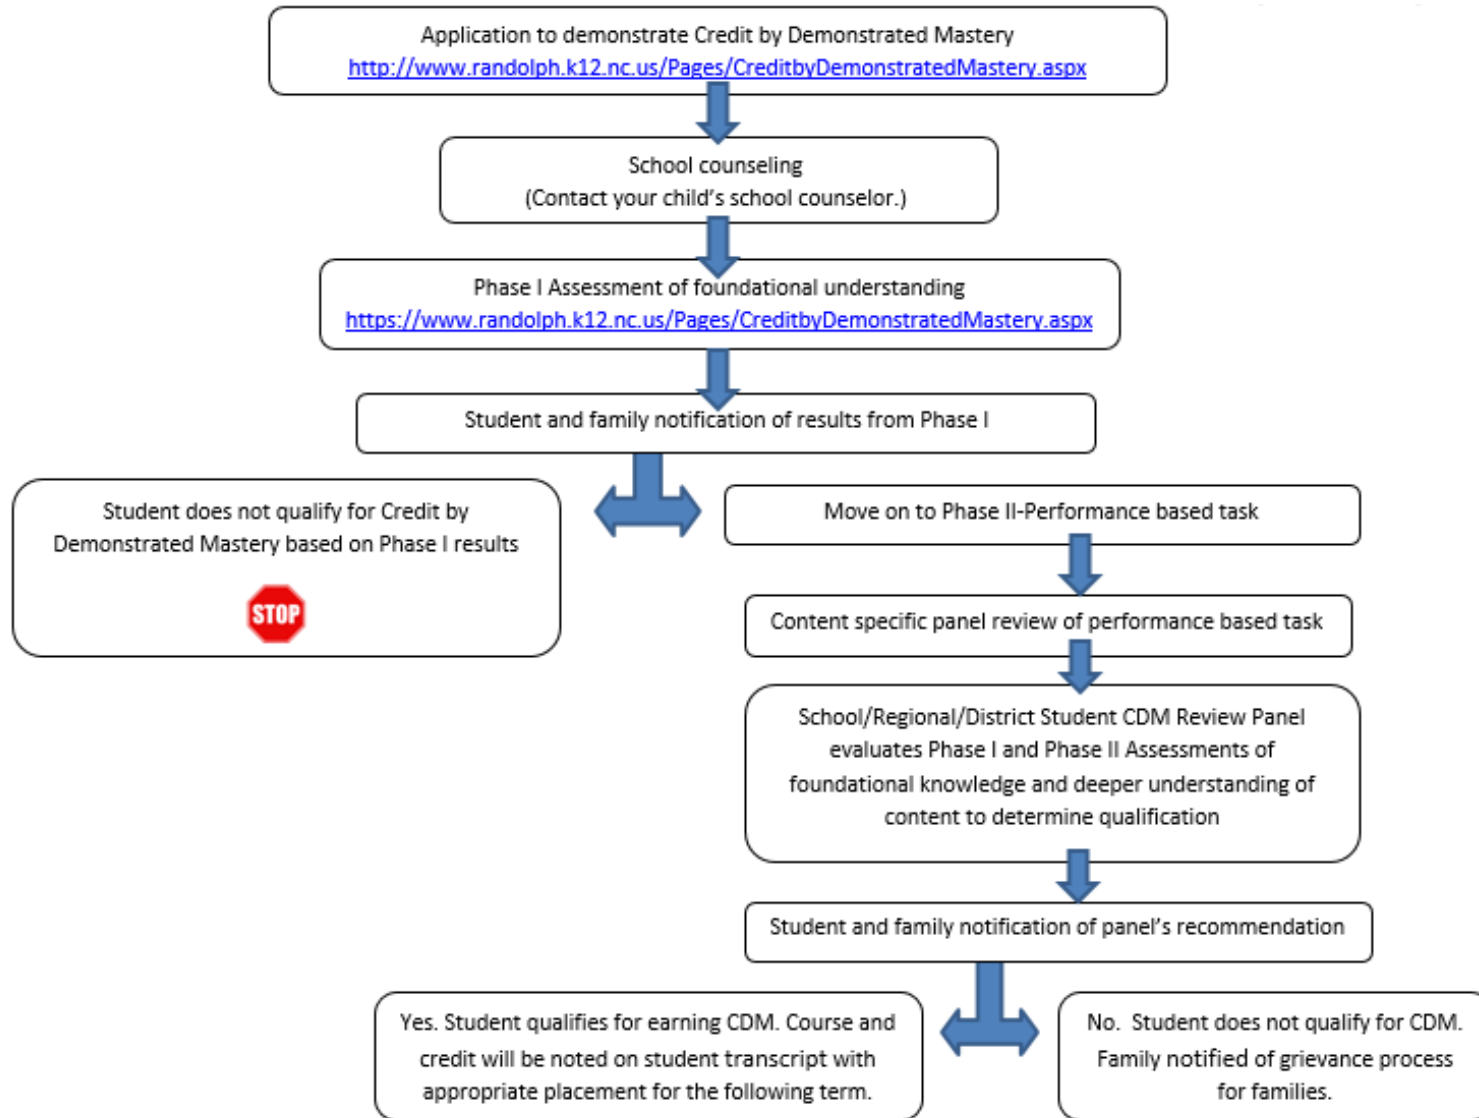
Application to demonstrate Credit by Demonstrated Mastery
http://www.randolph.k12.nc.us/Pages/CreditbyDemonstratedMastery.aspx

School counseling
(Contact your child's school counselor.)

Phase I Assessment of foundational understanding
https://www.randolph.k12.nc.us/Pages/CreditbyDemonstratedMastery.aspx

Student and family notification of results from Phase I

Student does not qualify for Credit by Demonstrated Mastery based on Phase I results

STOP

Move on to Phase II-Performance based task

Content specific panel review of performance based task

School/Regional/District Student CDM Review Panel evaluates Phase I and Phase II Assessments of foundational knowledge and deeper understanding of content to determine qualification

Student and family notification of panel's recommendation

Yes. Student qualifies for earning CDM. Course and credit will be noted on student transcript with appropriate placement for the following term.

No. Student does not qualify for CDM. Family notified of grievance process for families.